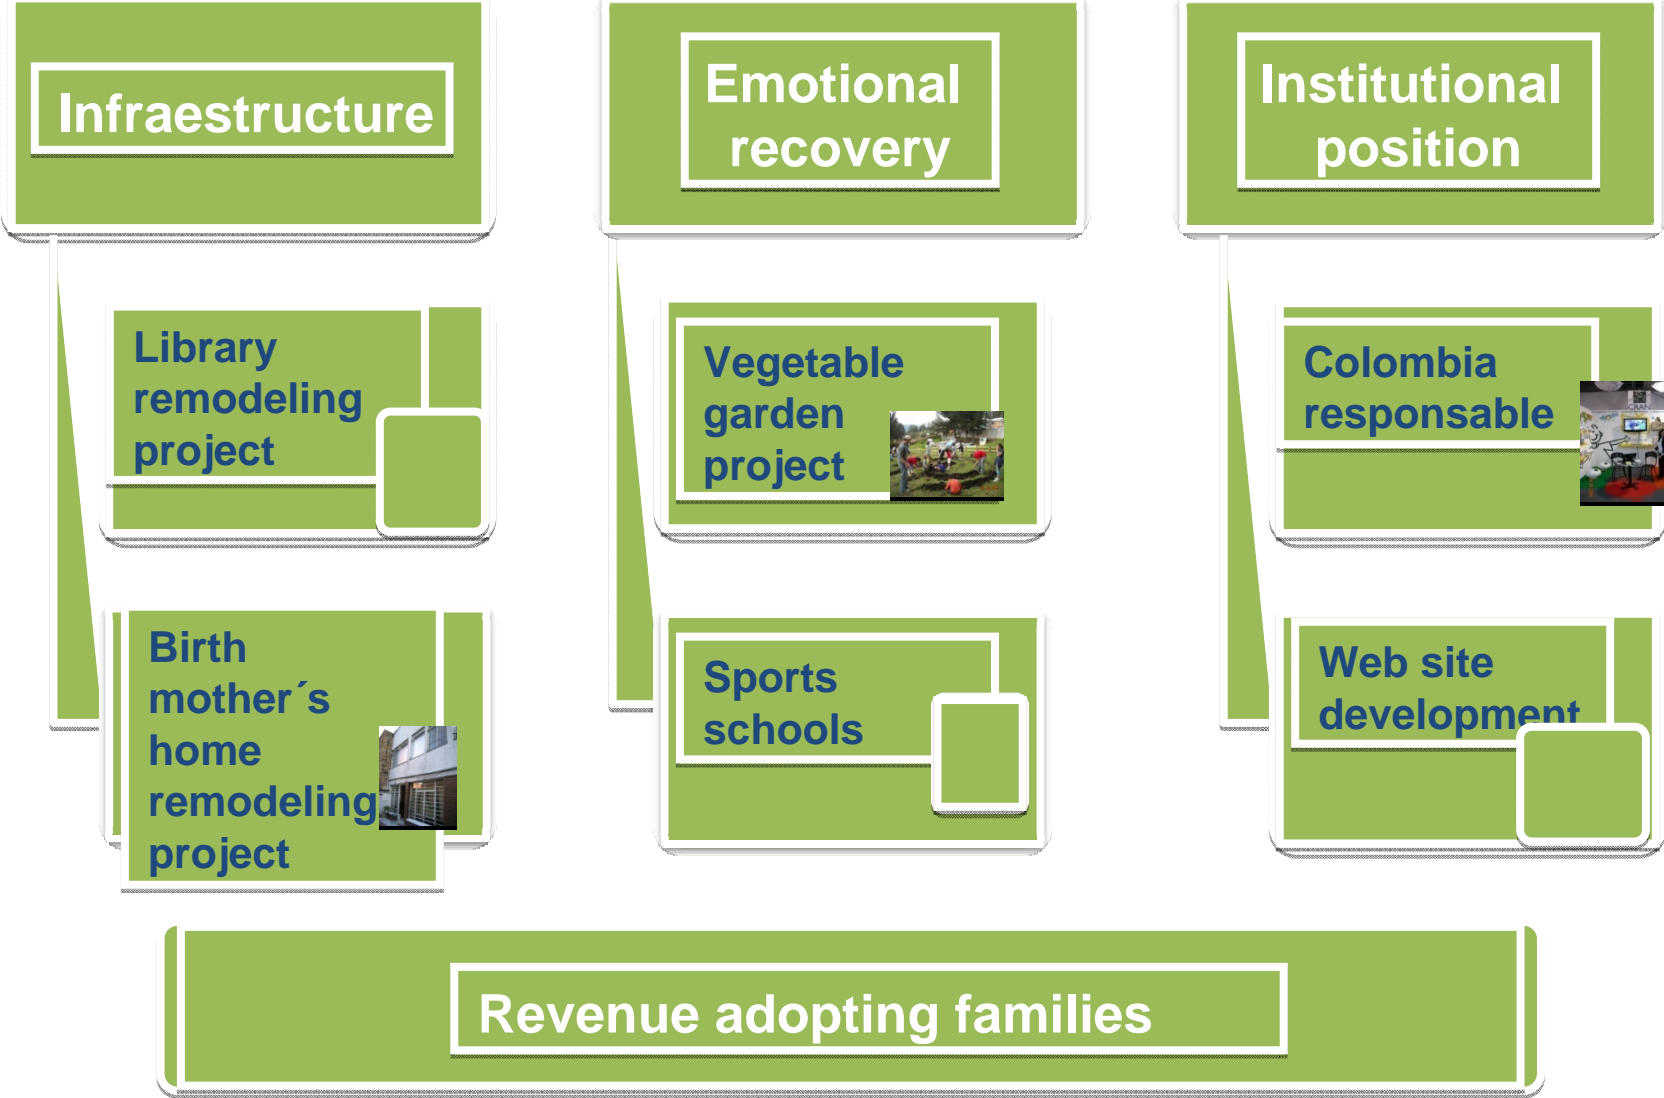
Infraestructure

Library remodeling project

Birth mother´s home remodeling project

Emotional recovery

Vegetable garden project

Sports schools

Institutional position

Colombia responsable

Web site development

Revenue adopting families